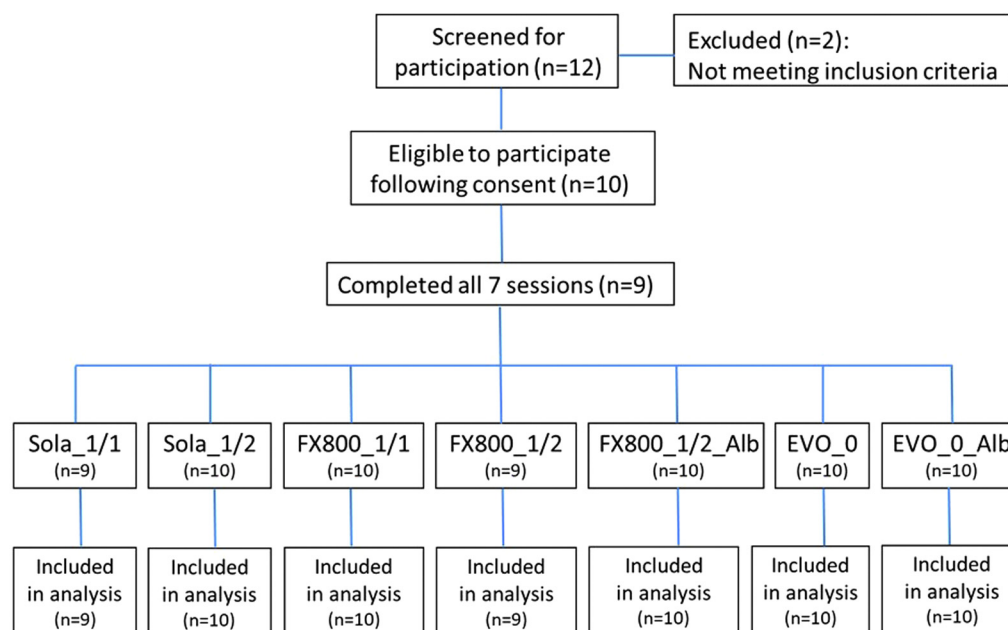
Screened for participation (n=12)

Excluded (n=2): Not meeting inclusion criteria

Eligible to participate following consent (n=10)

Completed all 7 sessions (n=9)

Sola_1/1 (n=9)

Sola_1/2 (n=10)

FX800_1/1 (n=10)

FX800_1/2 (n=9)

FX800_1/2_Alb (n=10)

EVO_0 (n=10)

EVO_0_Alb (n=10)

Included in analysis (n=9)

Included in analysis (n=10)

Included in analysis (n=10)

Included in analysis (n=9)

Included in analysis (n=10)

Included in analysis (n=10)

Included in analysis (n=10)